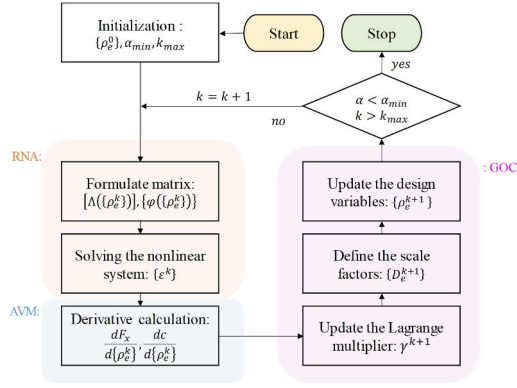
Initialization : $\{\rho_e^0\}, \alpha_{min}, k_{max}$

Start

Stop

yes

$k = k + 1$

$\alpha < \alpha_{min}$
$k > k_{max}$

no

RNA:

: GOC

Formulate matrix: $[\Lambda(\{\rho_e^k\})], \{\varphi(\{\rho_e^k\})\}$

Update the design variables: $\{\rho_e^{k+1}\}$

Solving the nonlinear system: $\{\varepsilon^k\}$

Define the scale factors: $\{D_e^{k+1}\}$

AVM:

Derivative calculation: $\frac{dF_x}{d\{\rho_e^k\}}, \frac{dc}{d\{\rho_e^k\}}$

Update the Lagrange multiplier: $\gamma^{k+1}$